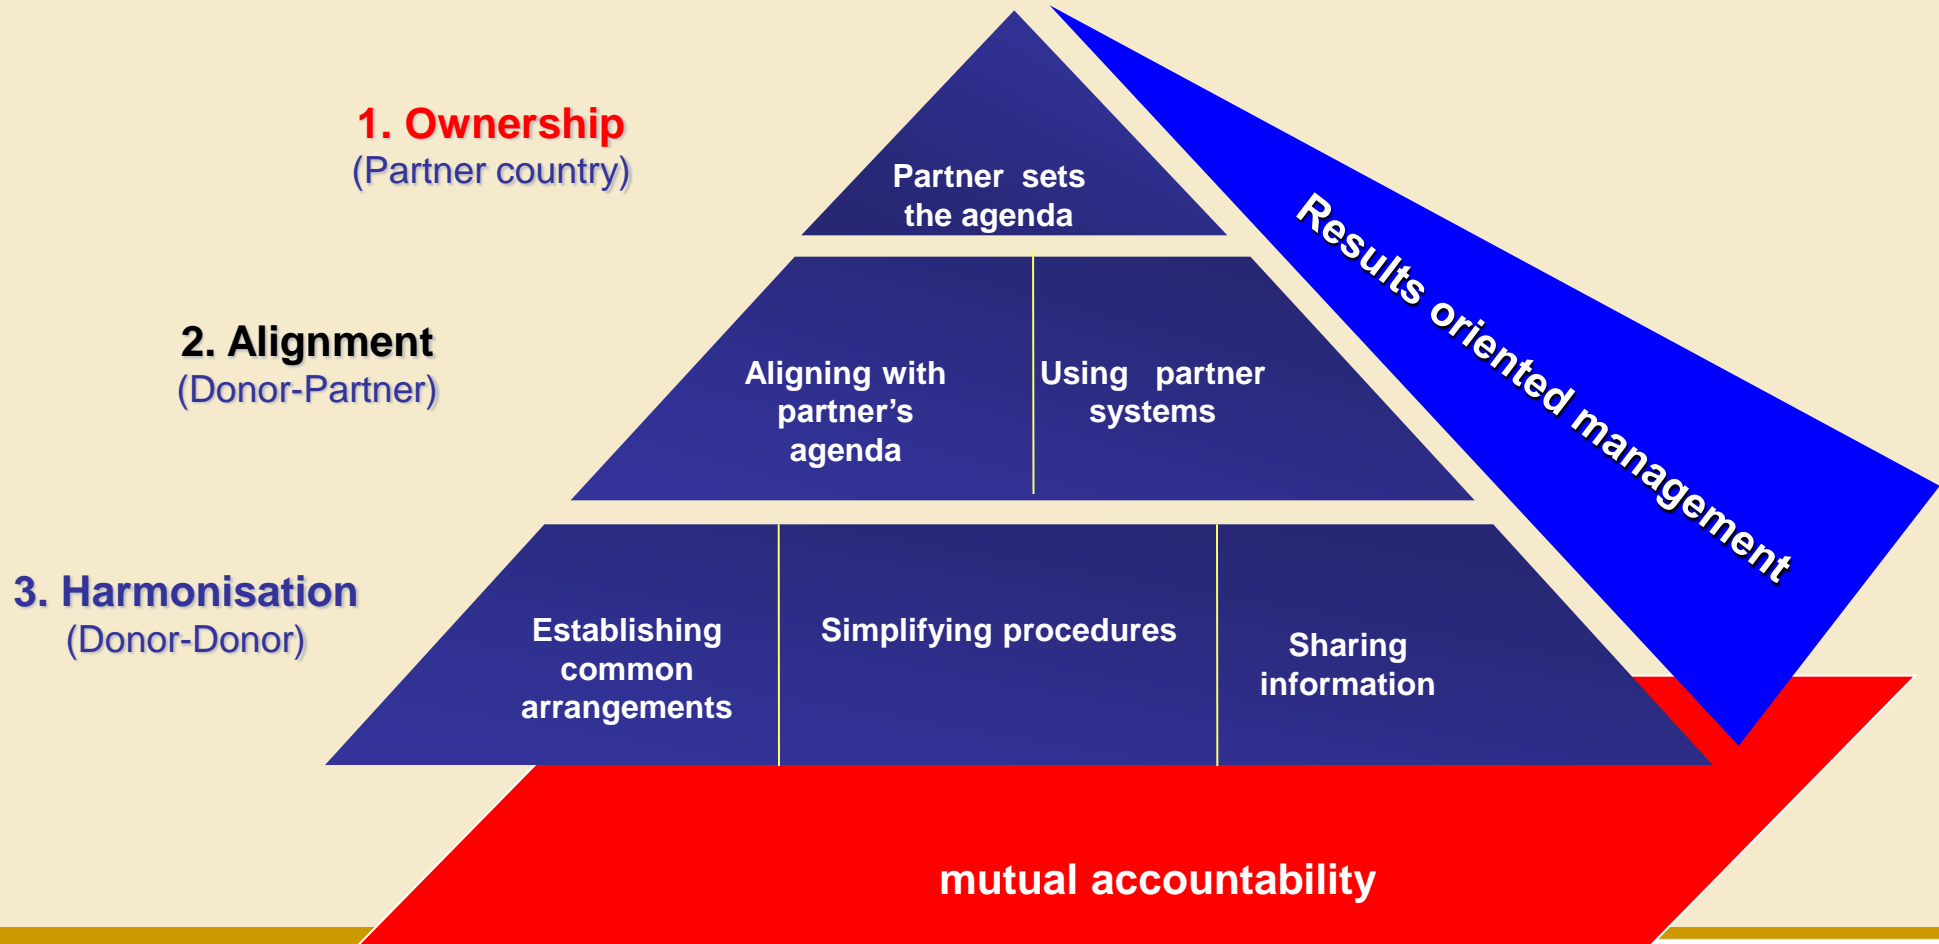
1. Ownership
(Partner country)

Partner sets the agenda

Results oriented management

2. Alignment
(Donor-Partner)

Aligning with partner's agenda

Using partner systems

3. Harmonisation
(Donor-Donor)

Establishing common arrangements

Simplifying procedures

Sharing information

mutual accountability